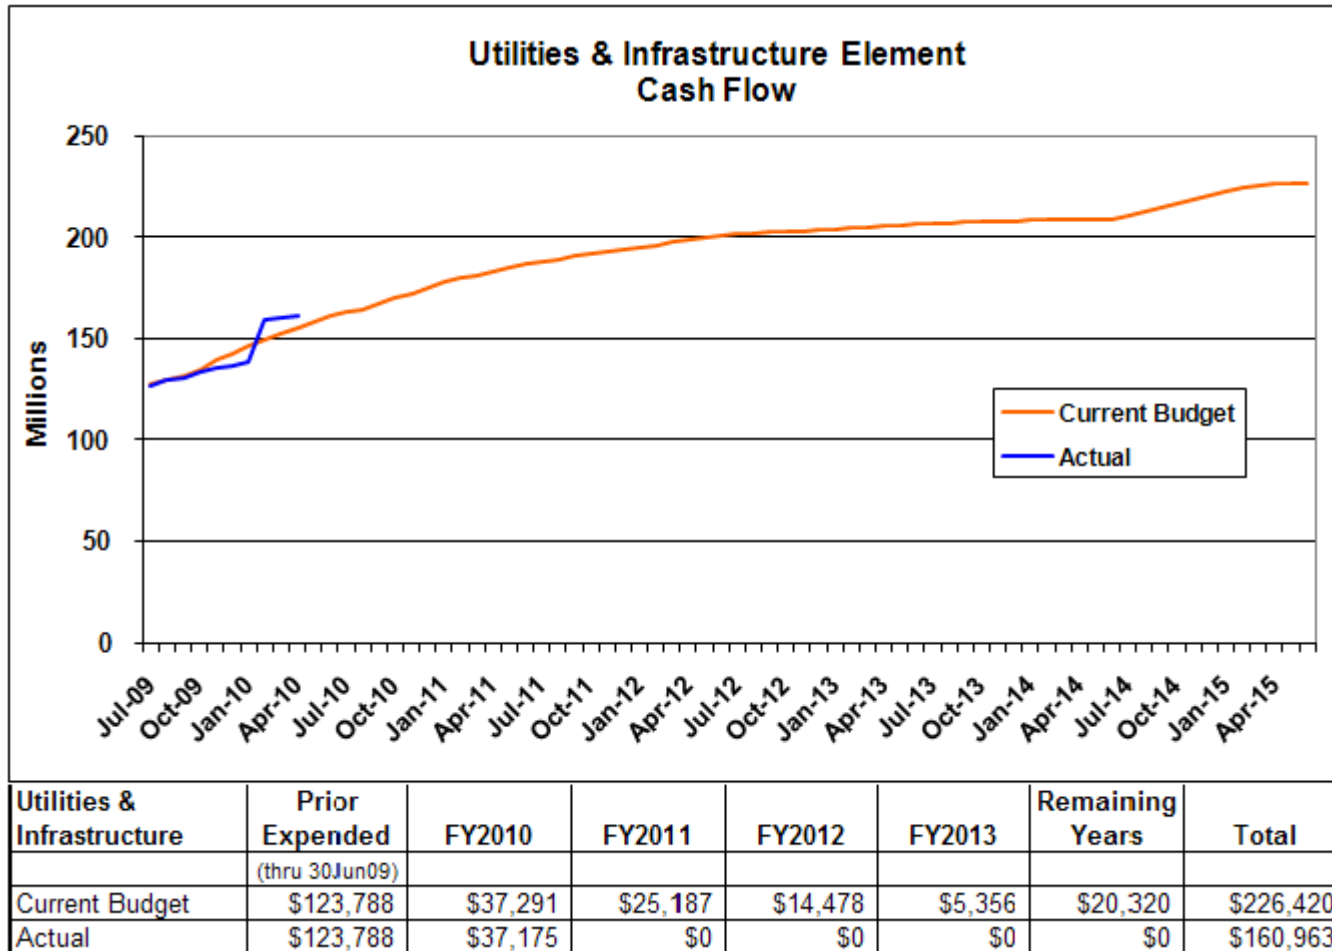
Utilities & Infrastructure Element
Cash Flow

250
200
150
100
50
0

Millions

Current Budget
Actual

Jul-09
Oct-09
Jan-10
Apr-10
Jul-10
Oct-10
Jan-11
Apr-11
Jul-11
Oct-11
Jan-12
Apr-12
Jul-12
Oct-12
Jan-13
Apr-13
Jul-13
Oct-13
Jan-14
Apr-14
Jul-14
Oct-14
Jan-15
Apr-15

| Utilities & Infrastructure | Prior Expended | FY2010 | FY2011 | FY2012 | FY2013 | Remaining Years | Total |
|---|---|---|---|---|---|---|---|
| | (thru 30Jun09) | | | | | | |
| Current Budget | \$123,788 | \$37,291 | \$25,187 | \$14,478 | \$5,356 | \$20,320 | \$226,420 |
| Actual | \$123,788 | \$37,175 | \$0 | \$0 | \$0 | \$0 | \$160,963 |